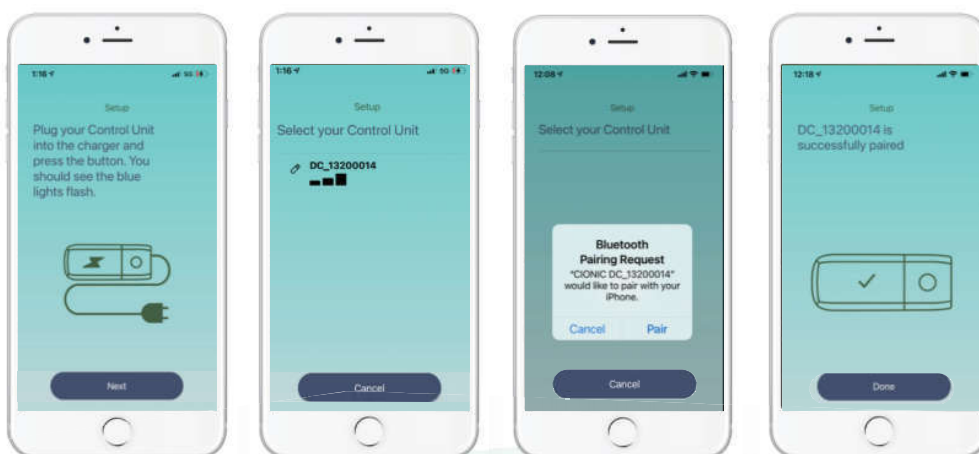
1:16

Setup

Plug your Control Unit into the charger and press the button. You should see the blue lights flash.

Next

1:16

Setup

Select your Control Unit

DC_13200014

Cancel

12:08

Setup

Select your Control Unit

Bluetooth Pairing Request

"CIONIC DC_13200014" would like to pair with your iPhone.

Cancel

Pair

Cancel

12:18

Setup

DC_13200014 is successfully paired

Done